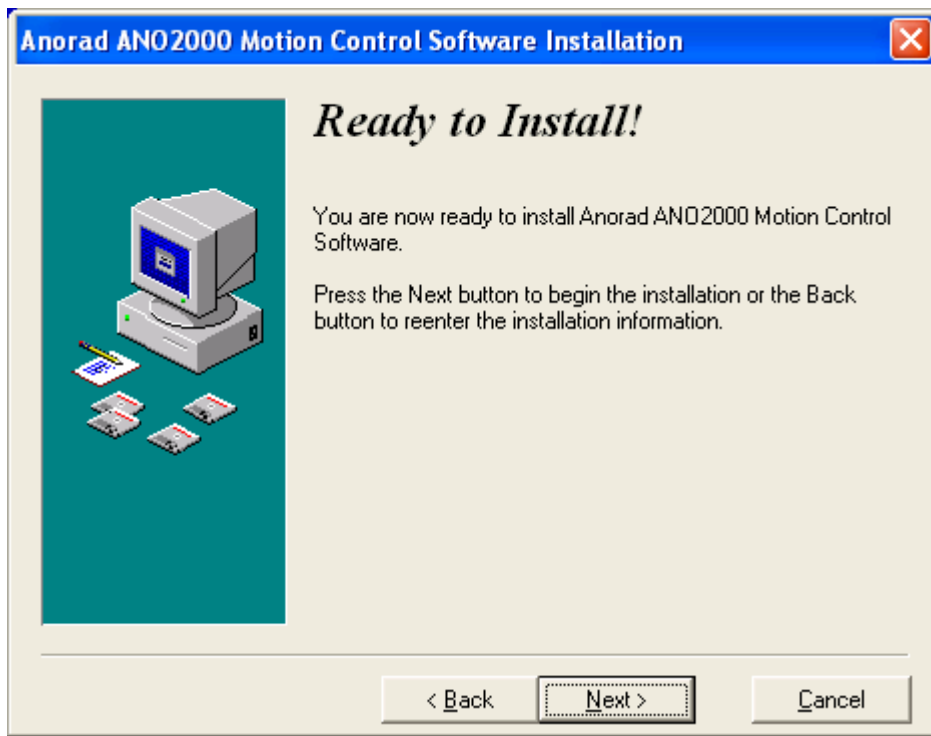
Anorad ANO2000 Motion Control Software Installation

Ready to Install!

You are now ready to install Anorad ANO2000 Motion Control Software.

Press the Next button to begin the installation or the Back button to reenter the installation information.

< Back

Next >

Cancel